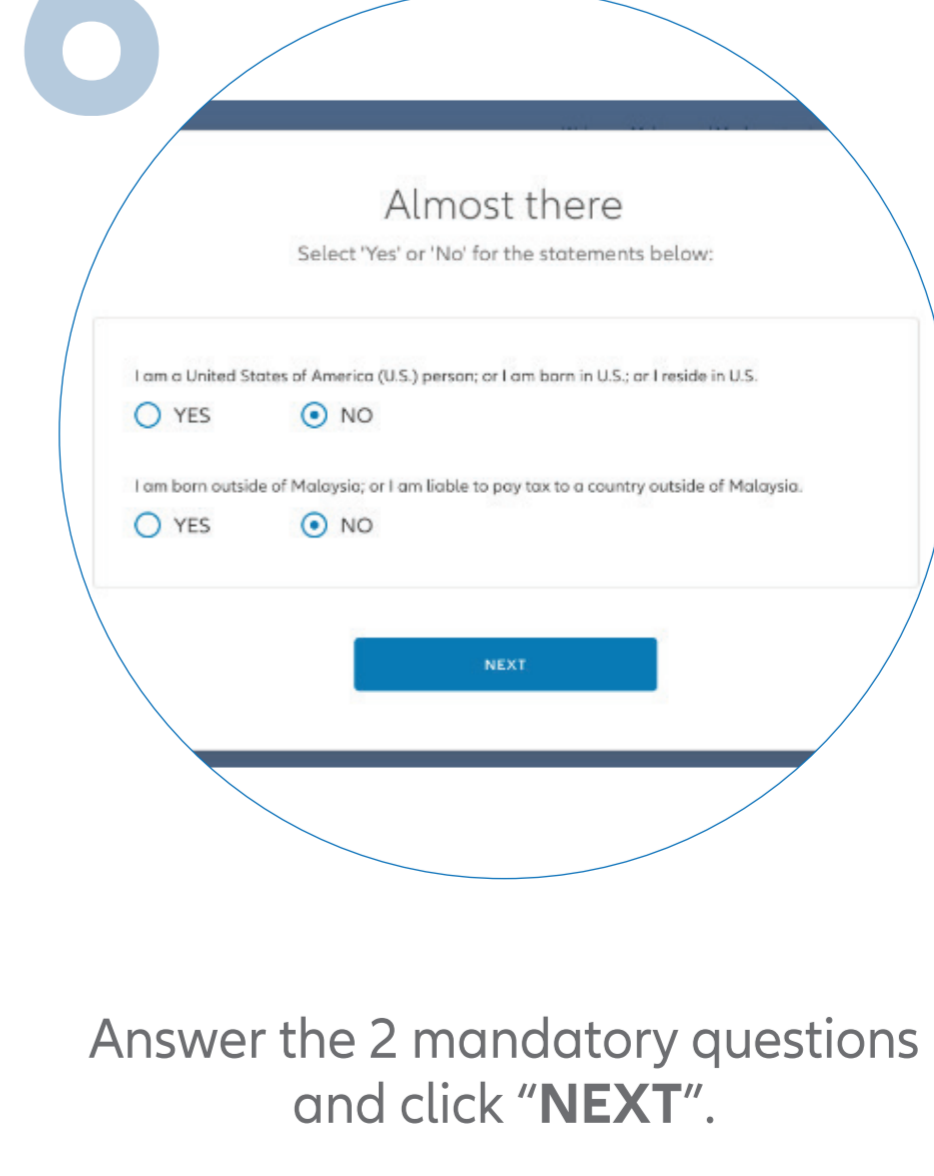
Almost there

Select 'Yes' or 'No' for the statements below:

I am a United States of America (U.S.) person; or I am born in U.S.; or I reside in U.S.

YES NO

I am born outside of Malaysia; or I am liable to pay tax to a country outside of Malaysia.

YES NO

NEXT

Answer the 2 mandatory questions and click "NEXT".